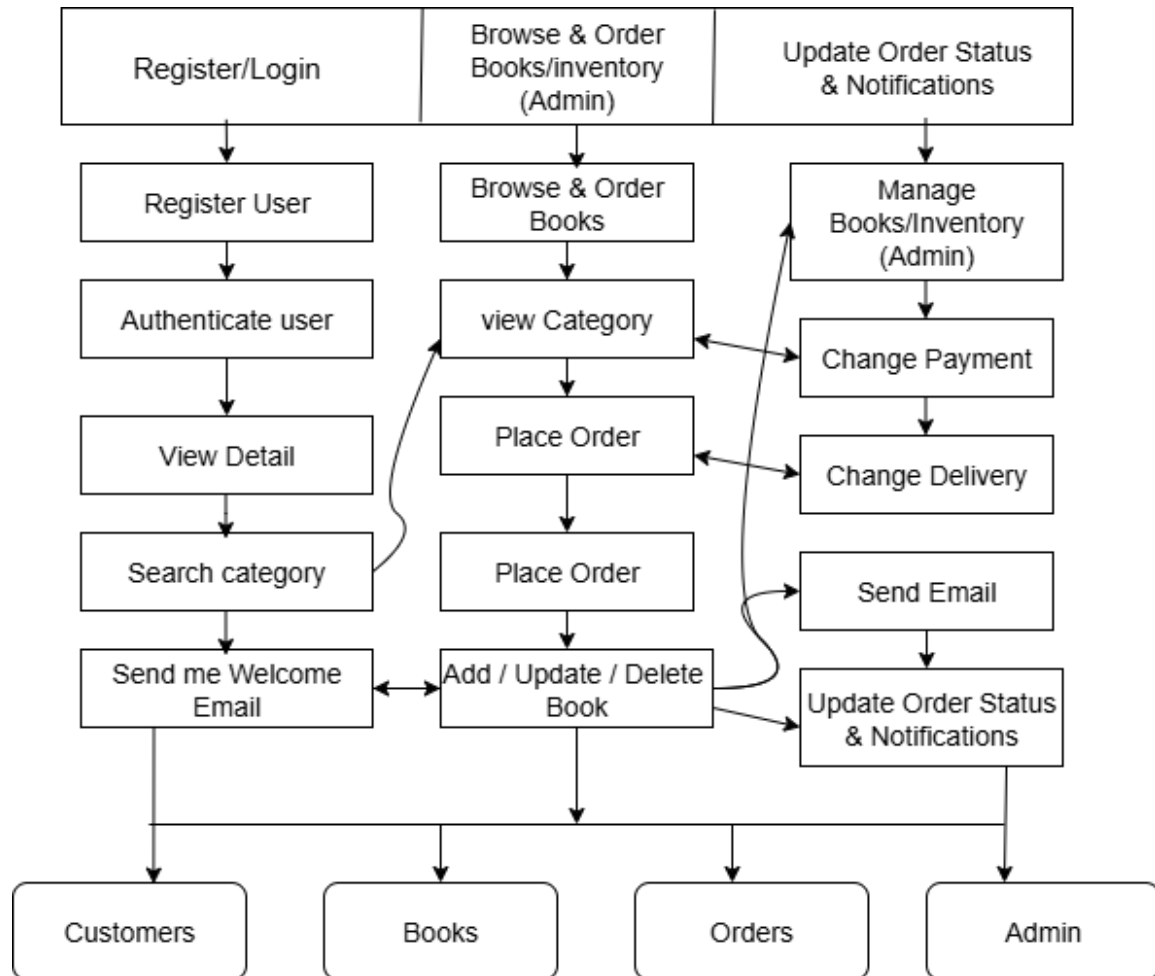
Register/Login

Browse & Order Books/inventory (Admin)

Update Order Status & Notifications

Register User

Authenticate user

View Detail

Search category

Send me Welcome Email

Browse & Order Books

view Category

Place Order

Place Order

Add / Update / Delete Book

Manage Books/Inventory (Admin)

Change Payment

Change Delivery

Send Email

Update Order Status & Notifications

Customers

Books

Orders

Admin